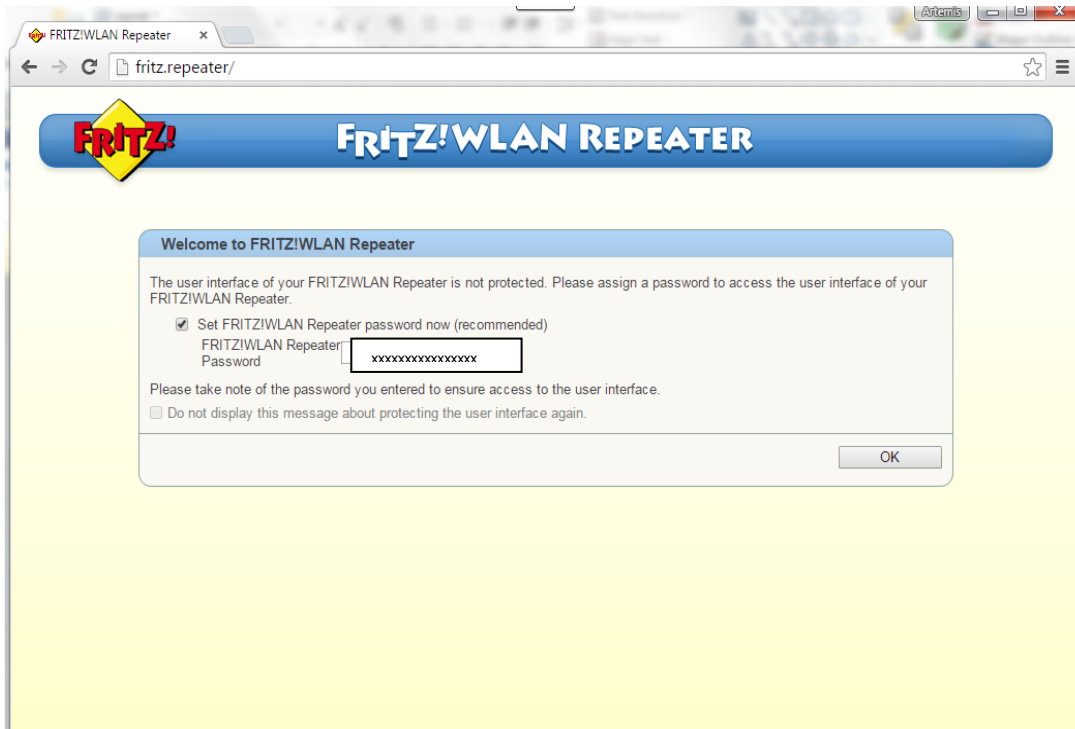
FRITZ!WLAN Repeater ×

Artemis

fritz.repeater/

FRITZ!

FRITZ!WLAN REPEATER

Welcome to FRITZ!WLAN Repeater

The user interface of your FRITZ!WLAN Repeater is not protected. Please assign a password to access the user interface of your FRITZ!WLAN Repeater.

Set FRITZ!WLAN Repeater password now (recommended)

FRITZ!WLAN Repeater Password xxxxxxxxxxxxxxxx

Please take note of the password you entered to ensure access to the user interface.

Do not display this message about protecting the user interface again.

OK